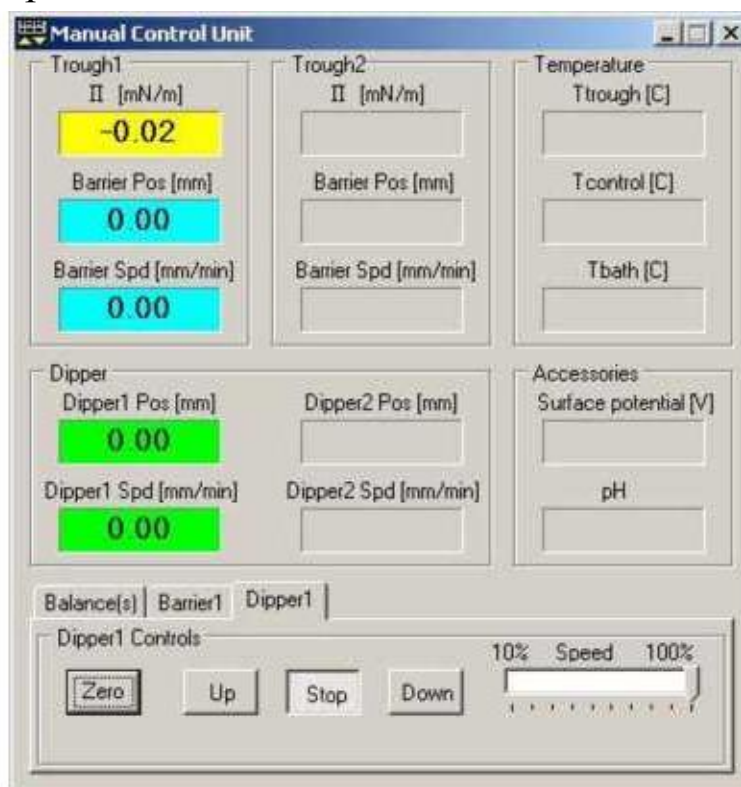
Manual Control Unit

Trough1
$\Pi$ [mN/m]
-0.02
Barrier Pos [mm]
0.00
Barrier Spd [mm/min]
0.00

Trough2
$\Pi$ [mN/m]
Barrier Pos [mm]
Barrier Spd [mm/min]

Temperature
Ttrough [C]
Tcontrol [C]
Tbath [C]

Dipper
Dipper1 Pos [mm]
0.00
Dipper2 Pos [mm]
Dipper1 Spd [mm/min]
0.00
Dipper2 Spd [mm/min]

Accessories
Surface potential [V]
pH

Balance(s) | Barrier1 | Dipper1

Dipper1 Controls
Zero
Up
Stop
Down
10% Speed 100%